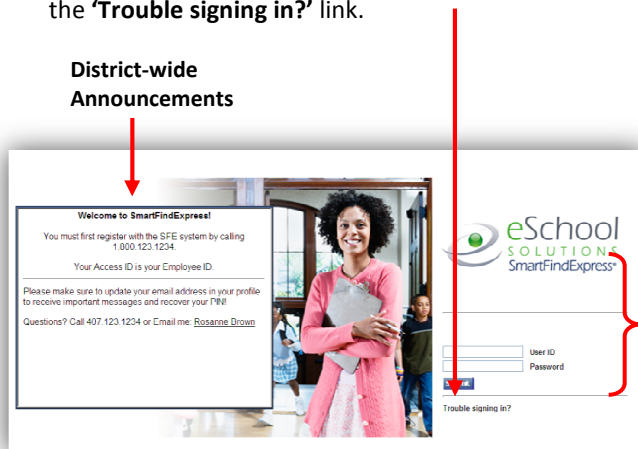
the **'Trouble signing in?'** link.

**District-wide Announcements**

Welcome to SmartFindExpress!

You must first register with the SFE system by calling 1.000.123.1234.

Your Access ID is your Employee ID.

Please make sure to update your email address in your profile to receive important messages and recover your PIN!

Questions? Call 407.123.1234 or Email me: Rosanne Drown

eSchool SOLUTIONS SmartFindExpress®

User ID

Password

Sign In

Trouble signing in?